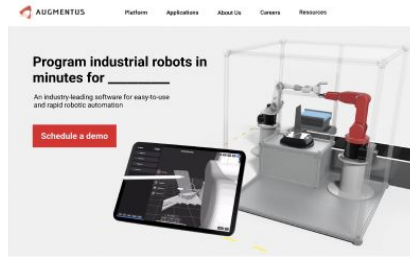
AUGMENTUS

Platform Applications About Us Careers Resources

Program industrial robots in minutes for ________

An industry-leading software for easy-to-use and rapid robotic automation

Schedule a demo